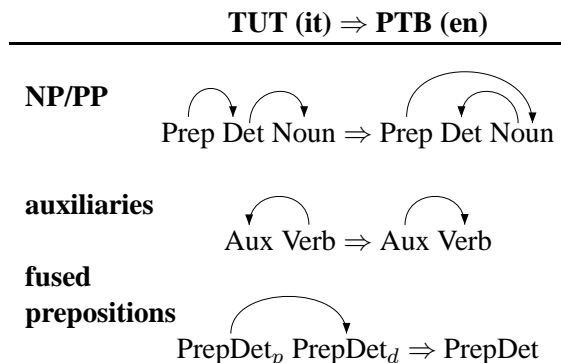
**TUT (it) $\Rightarrow$ PTB (en)**

**NP/PP**

Prep Det Noun $\Rightarrow$ Prep Det Noun

**auxiliaries**

Aux Verb $\Rightarrow$ Aux Verb

**fused prepositions**

PrepDet$_p$ PrepDet$_d$ $\Rightarrow$ PrepDet